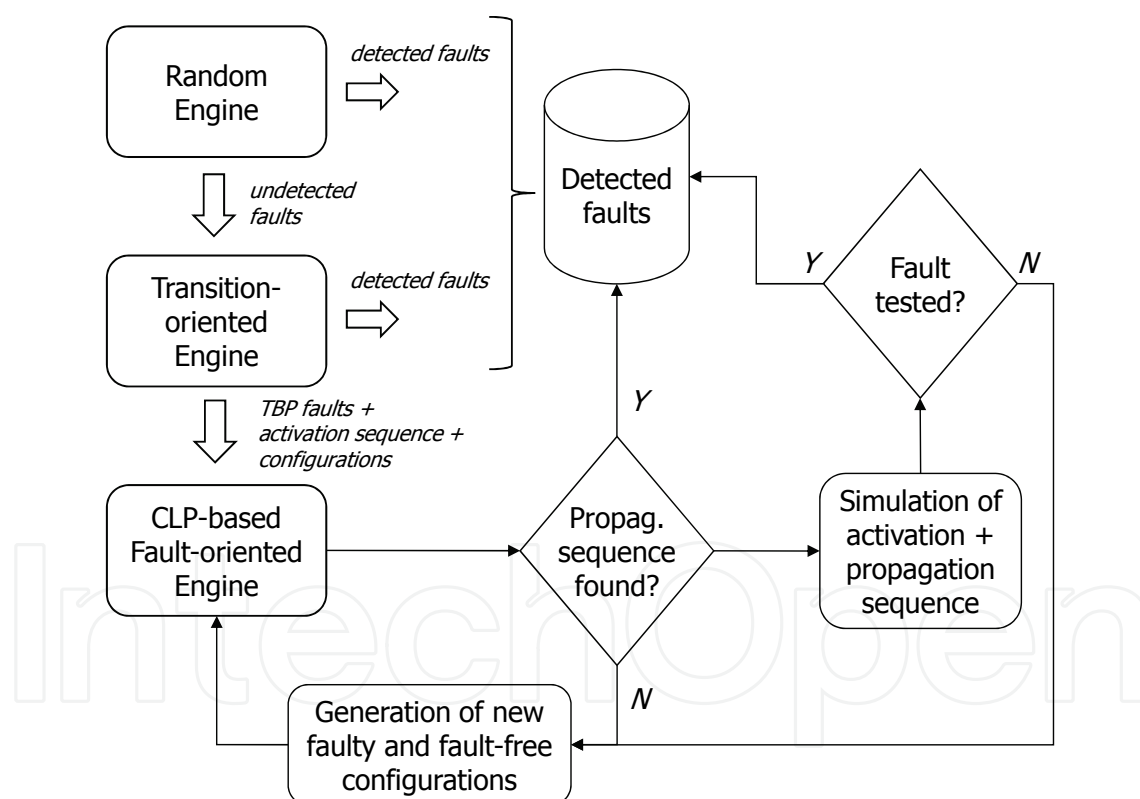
Random Engine

detected faults

undetected faults

Detected faults

Transition-oriented Engine

detected faults

Y

Fault tested?

N

TBP faults + activation sequence + configurations

Y

CLP-based Fault-oriented Engine

Propag. sequence found?

Simulation of activation + propagation sequence

N

Generation of new faulty and fault-free configurations

IntechOpen